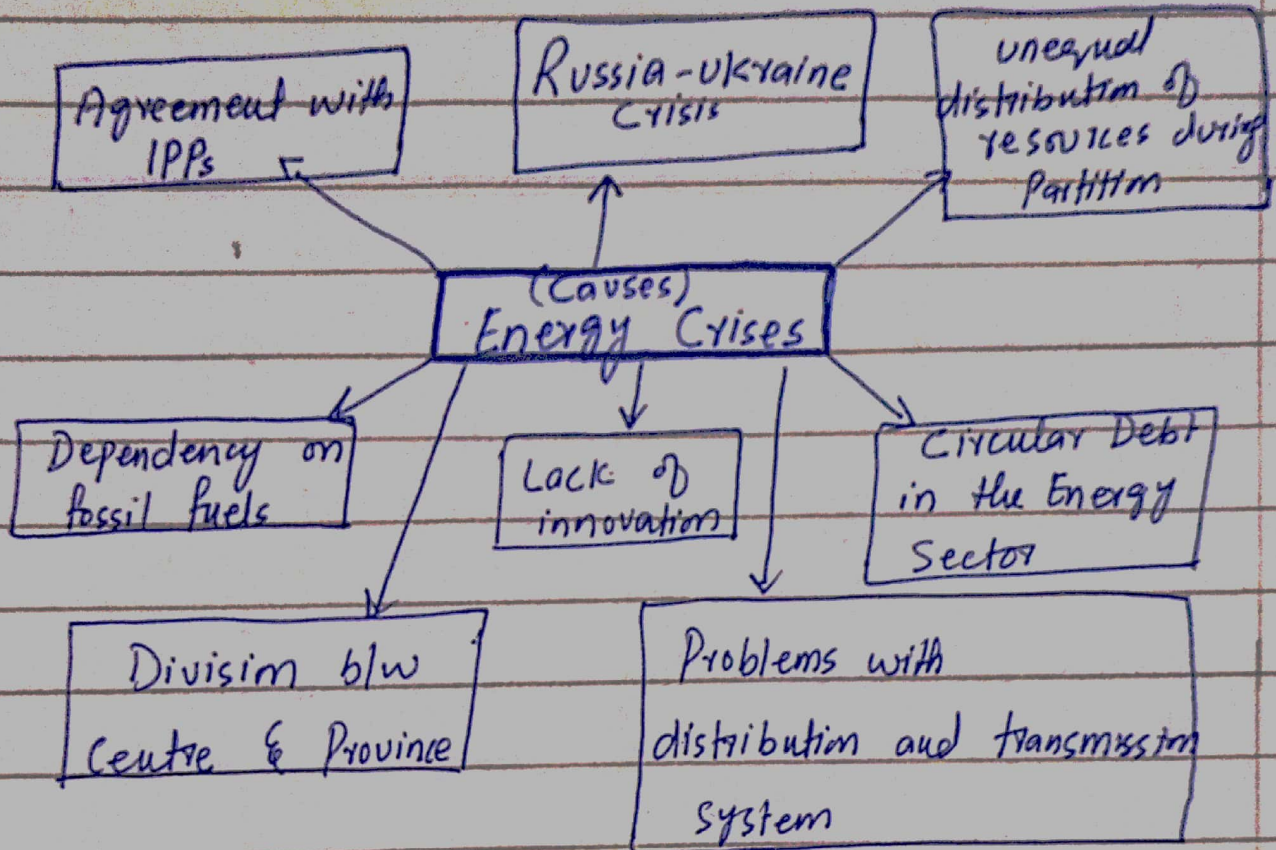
Agreement with IPPs

Russia-ukraine Crisis

unequal distribution of resources during Partition

(Causes)
Energy Crises

Dependency on fossil fuels

Lack of innovation

Circular Debt in the Energy Sector

Divisin b/w Centre & Province

Problems with distribution and transmission system